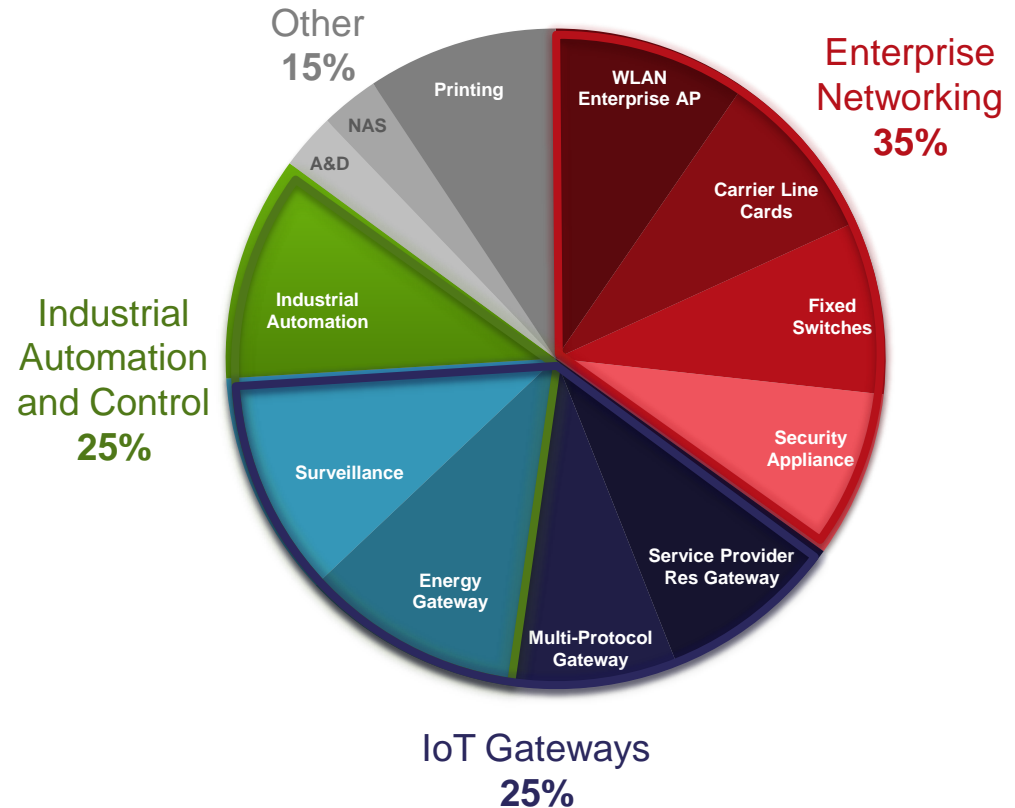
Other
15%

Enterprise Networking
35%

Printing

NAS

A&D

WLAN Enterprise AP

Carrier Line Cards

Fixed Switches

Security Appliance

Service Provider Res Gateway

Multi-Protocol Gateway

Energy Gateway

Surveillance

Industrial Automation

Industrial Automation and Control
25%

IoT Gateways
25%